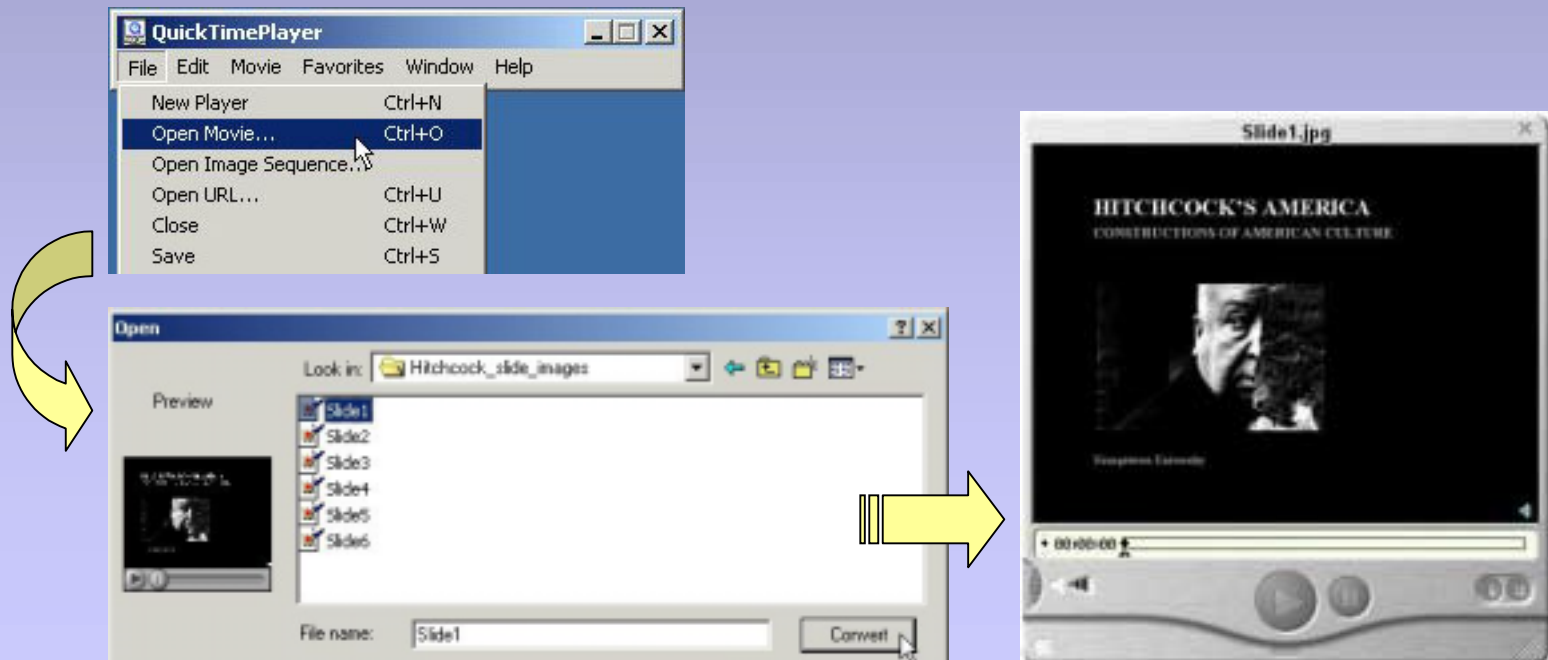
QuickTimePlayer

File Edit Movie Favorites Window Help

New Player Ctrl+N
Open Movie... Ctrl+O
Open Image Sequence...
Open URL... Ctrl+U
Close Ctrl+W
Save Ctrl+S

Open

Look in: Hitchcock_slide_images

Preview

Slide1
Slide2
Slide3
Slide4
Slide5
Slide6

File name: Slide1

Convert

Slide1.jpg

HITCHCOCK'S AMERICA
CONSTRUCTIONS OF AMERICAN CULTURE

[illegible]

00:00:00